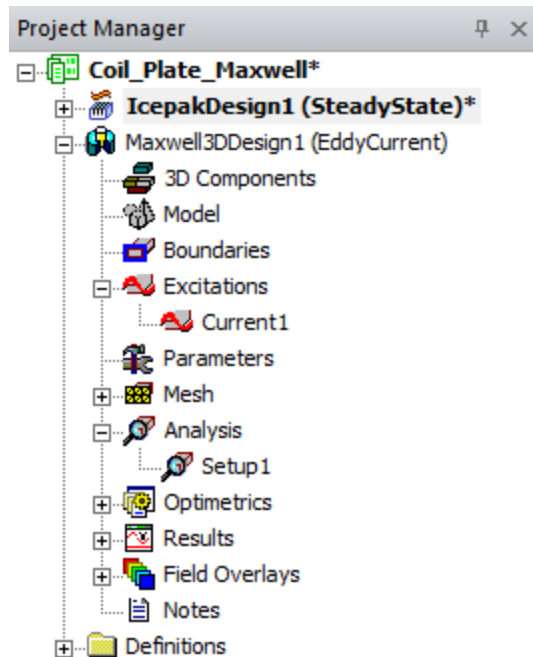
Project Manager

Coil_Plate_Maxwell*

IcepakDesign1 (SteadyState)*

Maxwell3DDesign1 (EddyCurrent)

3D Components

Model

Boundaries

Excitations

Current1

Parameters

Mesh

Analysis

Setup1

Optimetrics

Results

Field Overlays

Notes

Definitions